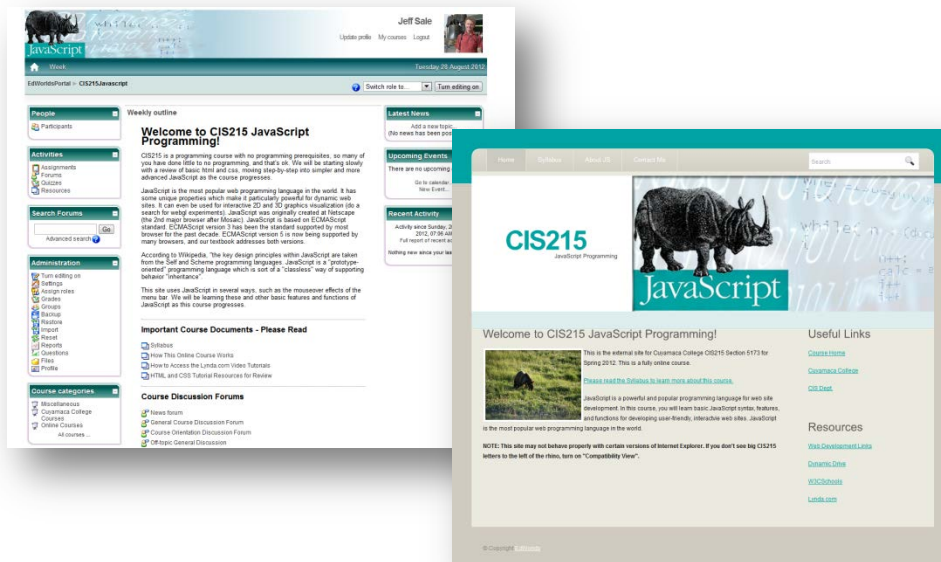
JavaScript

Jeff Sale

Update profile My courses Logout

Week

Tuesday 28 August 2012

EdWorldsPortal ► CIS215Javascript

Switch role to... Turn editing on

People

Participants

Activities

Assignments
Forums
Quizzes
Resources

Search Forums

Go

Advanced search

Administration

Turn editing on
Settings
Assign roles
Grades
Groups
Backup
Restore
Import
Reset
Reports
Questions
Files
Profile

Course categories

Miscellaneous
Cuyamaca College Courses
Online Courses

All courses ...

Weekly outline

Welcome to CIS215 JavaScript Programming!

CIS215 is a programming course with no programming prerequisites, so many of you have done little to no programming, and that's ok. We will be starting slowly with a review of basic html and css, moving step-by-step into simpler and more advanced JavaScript as the course progresses.

JavaScript is the most popular web programming language in the world. It has some unique properties which make it particularly powerful for dynamic web sites. It can even be used for interactive 2D and 3D graphics visualization (do a search for webgl experiments). JavaScript was originally created at Netscape (the 2nd major browser after Mosaic). JavaScript is based on ECMAScript standard. ECMAScript version 3 has been the standard supported by most browser for the past decade. ECMAScript version 5 is now being supported by many browsers, and our textbook addresses both versions.

According to Wikipedia, "the key design principles within JavaScript are taken from the Self and Scheme programming languages. JavaScript is a "prototype-oriented" programming language which is sort of a "classless" way of supporting behavior "inheritance."

This site uses JavaScript in several ways, such as the mouseover effects of the menu bar. We will be learning these and other basic features and functions of JavaScript as this course progresses.

Important Course Documents - Please Read

Syllabus
How This Online Course Works
How to Access the Lynda.com Video Tutorials
HTML and CSS Tutorial Resources for Review

Course Discussion Forums

News forum
General Course Discussion Forum
Course Orientation Discussion Forum
Off-topic General Discussion

Latest News

Add a new topic
(No news has been po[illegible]

Upcoming Events

There are no upcoming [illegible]

Go to calendar
New Event...

Recent Activity

Activity since Sunday, 2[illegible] 2012, 07:06 A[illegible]
Full report of recent a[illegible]

Nothing new since your las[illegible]

Home Syllabus About JS Contact Me

Search

CIS215
JavaScript Programming

JavaScript

Welcome to CIS215 JavaScript Programming!

This is the external site for Cuyamaca College CIS215 Section 5173 for Spring 2012. This is a fully online course.

Please read the Syllabus to learn more about this course.

JavaScript is a powerful and popular programming language for web site development. In this course, you will learn basic JavaScript syntax, features, and functions for developing user-friendly, interactive web sites. JavaScript is the most popular web programming language in the world.

NOTE: This site may not behave properly with certain versions of Internet Explorer. If you don't see big CIS215 letters to the left of the rhino, turn on "Compatibility View".

Useful Links

Course Home
Cuyamaca College
CIS Dept.

Resources

Web Development Links
Dynamic Drive
W3CSchools
Lynda.com

© Copyright EdWorlds